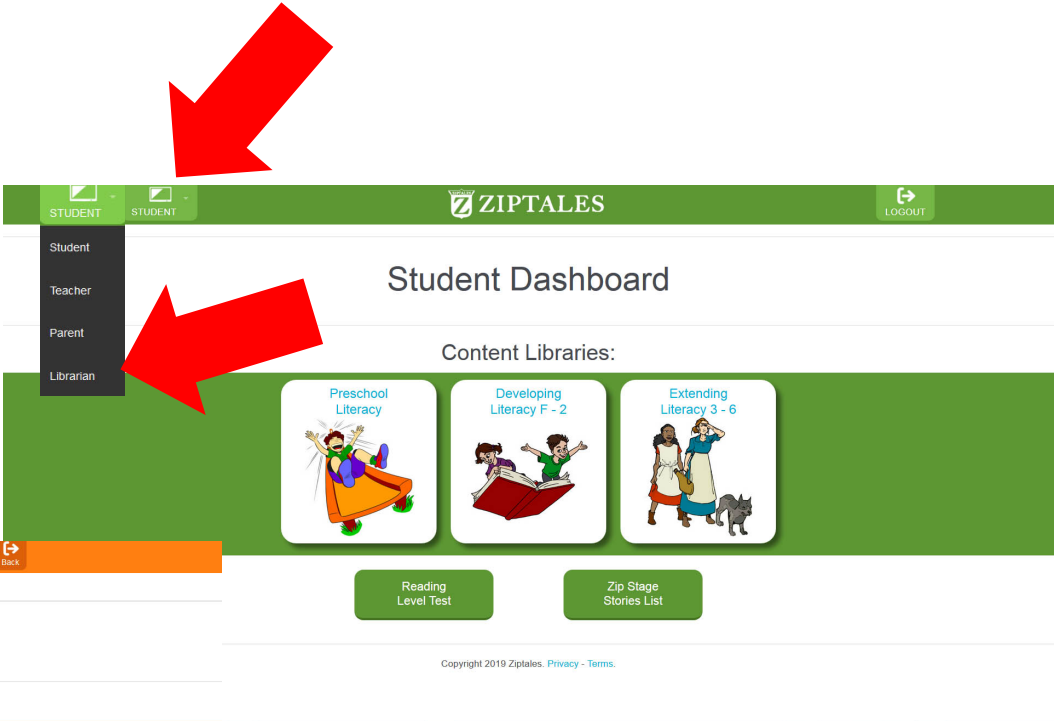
STUDENT
STUDENT
ZIPTALES
LOGOUT
Student
Teacher
Parent
Librarian

Student Dashboard

Content Libraries:

Preschool Literacy

Developing Literacy F - 2

Extending Literacy 3 - 6

Back

Reading Level Test

Zip Stage Stories List

Copyright 2019 Ziptales. Privacy - Terms.